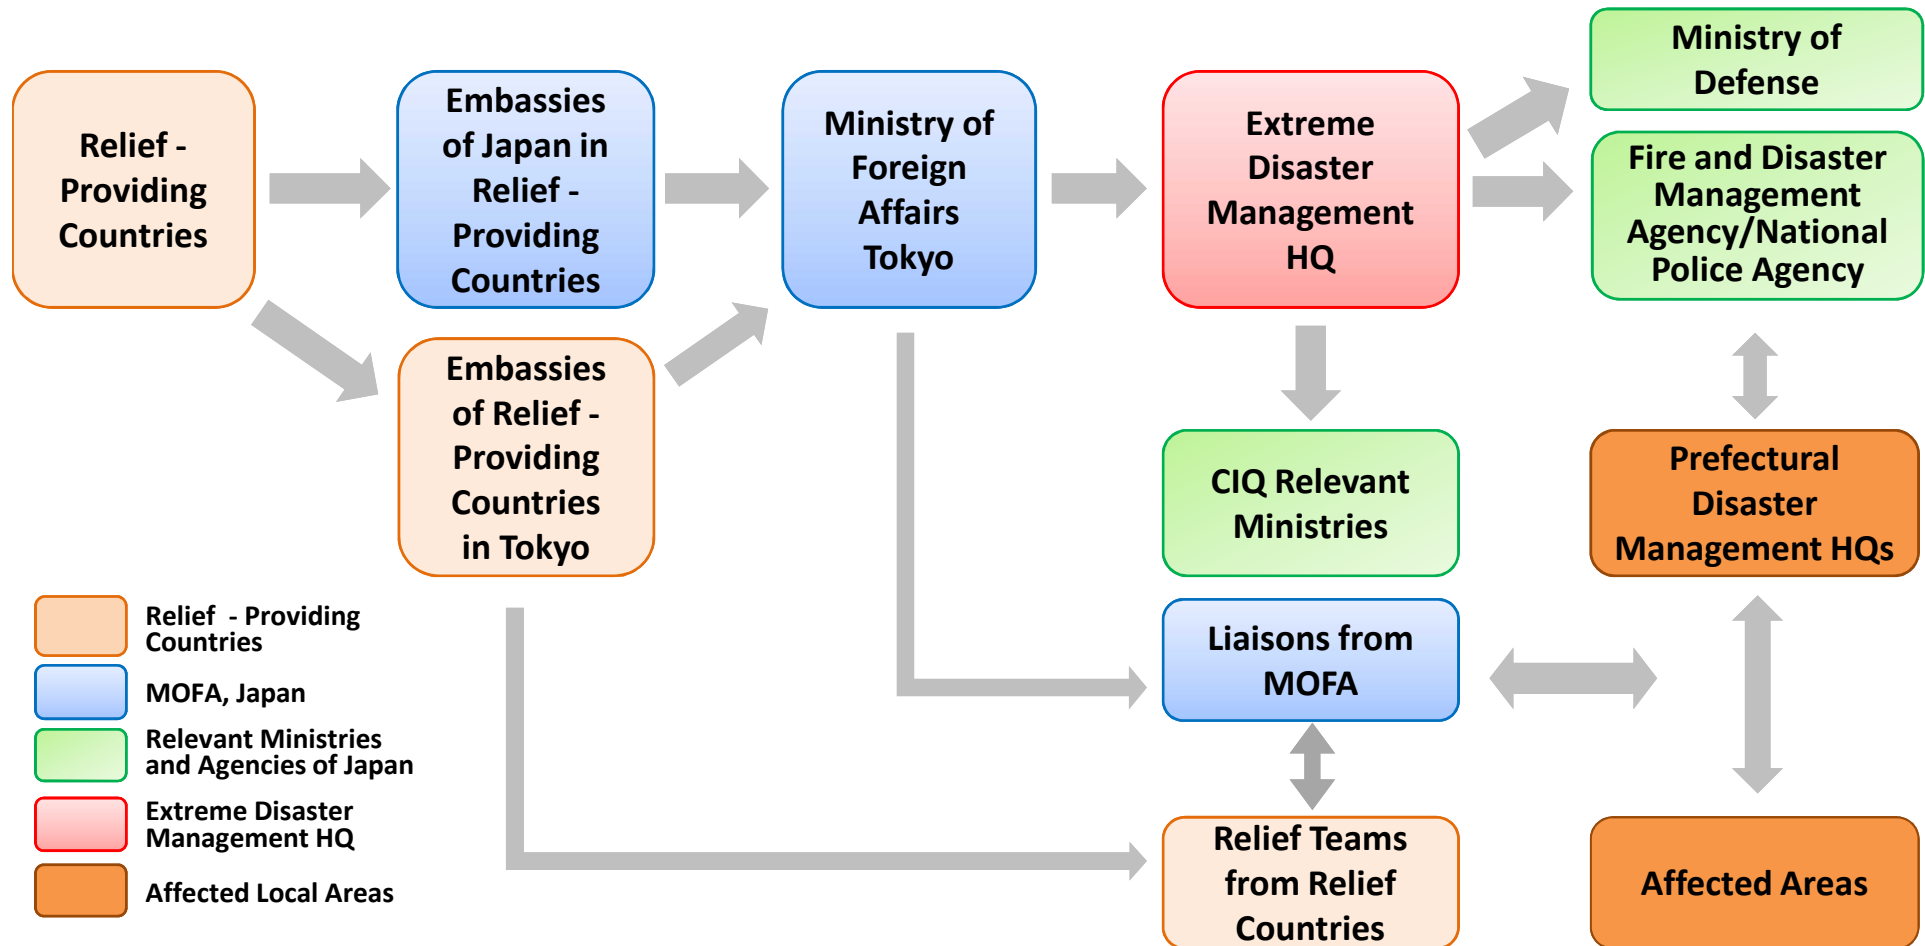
Relief - Providing Countries

Embassies of Japan in Relief - Providing Countries

Ministry of Foreign Affairs Tokyo

Extreme Disaster Management HQ

Ministry of Defense

Fire and Disaster Management Agency/National Police Agency

Embassies of Relief - Providing Countries in Tokyo

CIQ Relevant Ministries

Prefectural Disaster Management HQs

Liaisons from MOFA

Relief Teams from Relief Countries

Affected Areas

Relief - Providing Countries

MOFA, Japan

Relevant Ministries and Agencies of Japan

Extreme Disaster Management HQ

Affected Local Areas